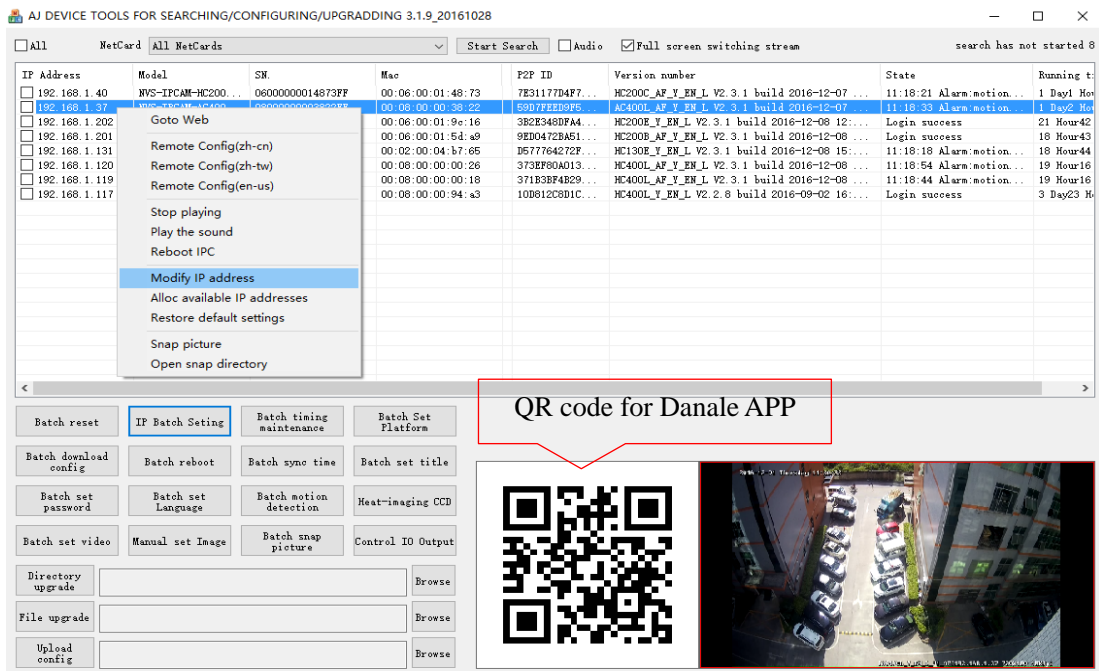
AJ DEVICE TOOLS FOR SEARCHING/CONFIGURING/UPGRADDING 3.1.9_20161028

All NetCard All NetCards Start Search Audio Full screen switching stream search has not started 8

| IP Address | Model | SN. | Mac | P2P ID | Version number | State | Running t |
|---|---|---|---|---|---|---|---|
| 192.168.1.40 | NVS-IPCAM-HC200... | 0600000014873FF | 00:06:00:01:48:73 | 7E31177D4F7... | HC200C_AF_V_EN_L V2.3.1 build 2016-12-07 ... | 11:18:21 Alarm:motion... | 1 Day1 Ho |
| 192.168.1.37 | NVS-IPCAM-AC400 | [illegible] | 00:08:00:00:38:22 | 59D7FEED9F5... | AC400L_AF_V_EN_L V2.3.1 build 2016-12-07 ... | 11:18:33 Alarm:motion... | 1 Day2 Ho |
| 192.168.1.202 | | | 00:06:00:01:9e:16 | 3B2E348DFA4... | HC200E_V_EN_L V2.3.1 build 2016-12-08 12:... | Login success | 21 Hour42 |
| 192.168.1.201 | | | 00:06:00:01:5d:a9 | 9ED0472BA51... | HC200B_AF_V_EN_L V2.3.1 build 2016-12-08 ... | Login success | 18 Hour43 |
| 192.168.1.131 | | | 00:02:00:04:b7:65 | D577764272F... | HC130E_V_EN_L V2.3.1 build 2016-12-08 15:... | 11:18:18 Alarm:motion... | 18 Hour44 |
| 192.168.1.120 | | | 00:08:00:00:00:26 | 373EF80A013... | HC400L_AF_V_EN_L V2.3.1 build 2016-12-08 ... | 11:18:54 Alarm:motion... | 19 Hour16 |
| 192.168.1.119 | | | 00:08:00:00:00:18 | 371B3BF4B29... | HC400L_AF_V_EN_L V2.3.1 build 2016-12-08 ... | 11:18:44 Alarm:motion... | 19 Hour16 |
| 192.168.1.117 | | | 00:08:00:00:94:a3 | 10D812C8D1C... | HC400L_V_EN_L V2.2.8 build 2016-09-02 16:... | Login success | 3 Day23 H |

Goto Web
Remote Config(zh-cn)
Remote Config(zh-tw)
Remote Config(en-us)
Stop playing
Play the sound
Reboot IPC
Modify IP address
Alloc available IP addresses
Restore default settings
Snap picture
Open snap directory

Batch reset
IP Batch Seting
Batch timing maintenance
Batch Set Platform
Batch download config
Batch reboot
Batch sync time
Batch set title
Batch set password
Batch set Language
Batch motion detection
Heat-imaging CCD
Batch set video
Manual set Image
Batch snap picture
Control IO Output
Directory upgrade
Browse
File upgrade
Browse
Upload config
Browse

QR code for Danale APP